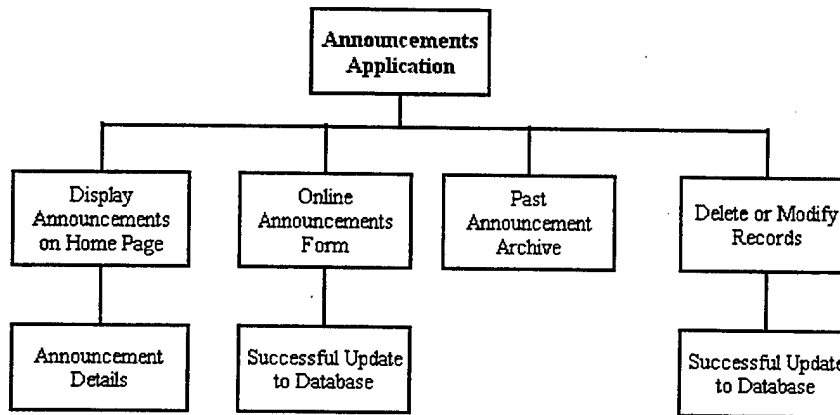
Announcements Application

Display Announcements on Home Page

Online Announcements Form

Past Announcement Archive

Delete or Modify Records

Announcement Details

Successful Update to Database

Successful Update to Database